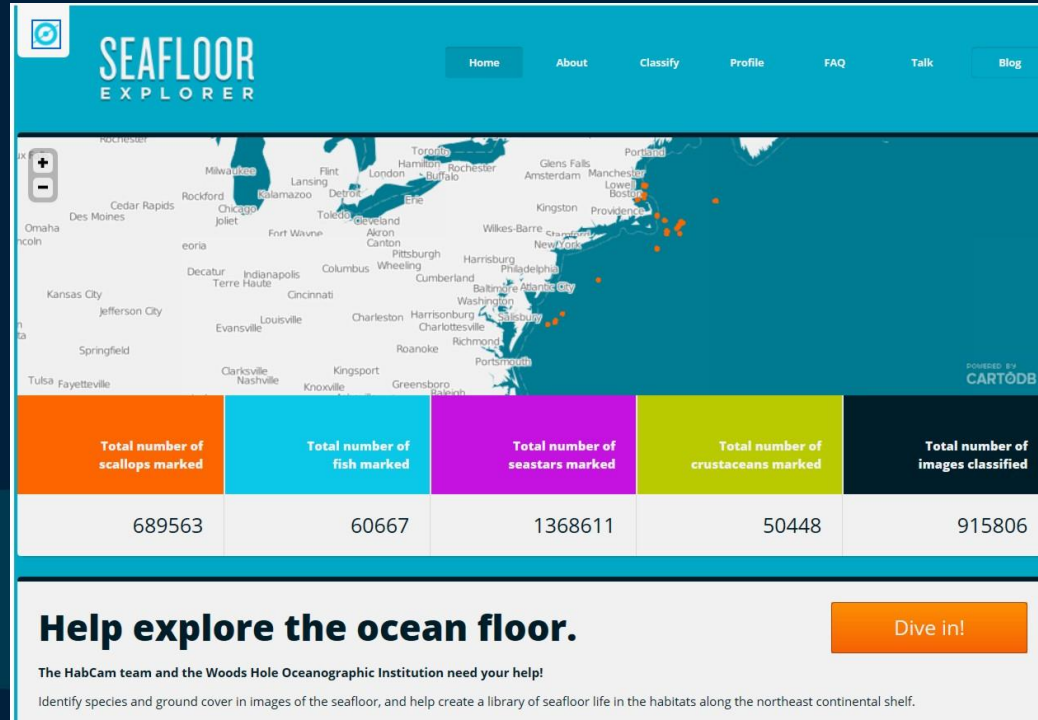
SEAFLOOR
EXPLORER

Home About Classify Profile FAQ Talk Blog

+
−

Rochester Milwaukee Flint Lansing Toronto Hamilton Rochester London Buffalo Glens Falls Amsterdam Manchester Portland Lowell Boston Rockford Kalamazoo Detroit Erie Cedar Rapids Chicago Joliet Toledo Cleveland Kingston Providence Des Moines Omaha Fort Wayne Akron Canton Wilkes-Barre Stamford New York eoria Pittsburgh Harrisburg Philadelphia Decatur Indianapolis Terre Haute Columbus Wheeling Cumberland Baltimore Atlantic City Kansas City Cincinnati Washington Jefferson City Louisville Evansville Charleston Harrisonburg Charlottesville Salisbury Springfield Richmond Roanoke Portsmouth Clarksville Nashville Kingsport Tulsa Fayetteville Knoxville Greensboro Raleigh

POWERED BY CARTODB

| Total number of scallops marked | Total number of fish marked | Total number of seastars marked | Total number of crustaceans marked | Total number of images classified |
|---|---|---|---|---|
| 689563 | 60667 | 1368611 | 50448 | 915806 |

Help explore the ocean floor.

Dive in!

The HabCam team and the Woods Hole Oceanographic Institution need your help!

Identify species and ground cover in images of the seafloor, and help create a library of seafloor life in the habitats along the northeast continental shelf.